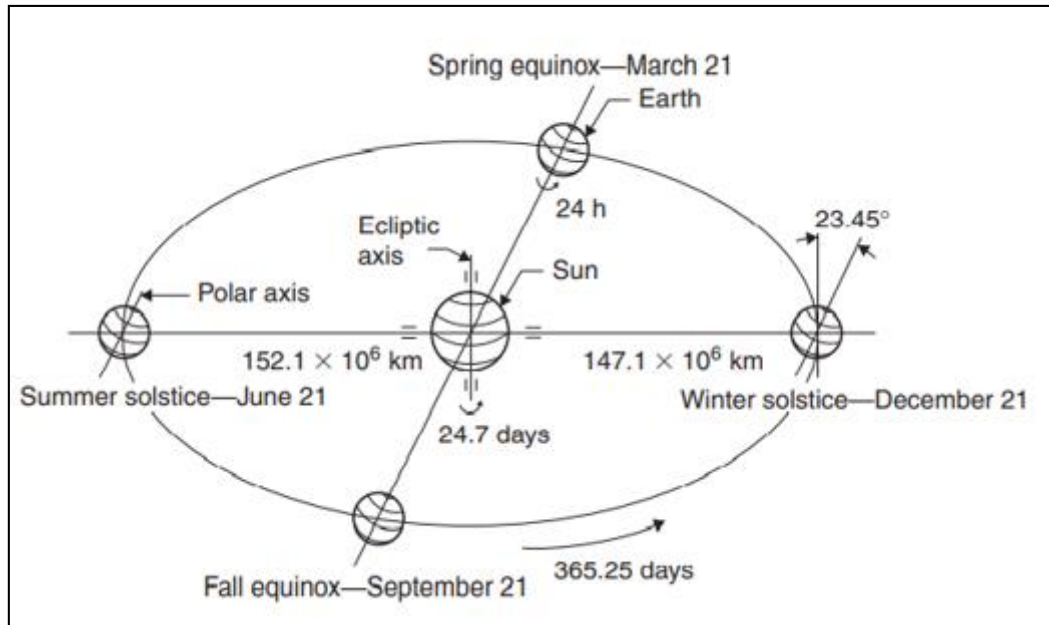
Spring equinox—March 21

Earth

24 h

Ecliptic axis

Sun

23.45°

Polar axis

$152.1 \times 10^6$ km

$147.1 \times 10^6$ km

Summer solstice—June 21

Winter solstice—December 21

24.7 days

Fall equinox—September 21

365.25 days